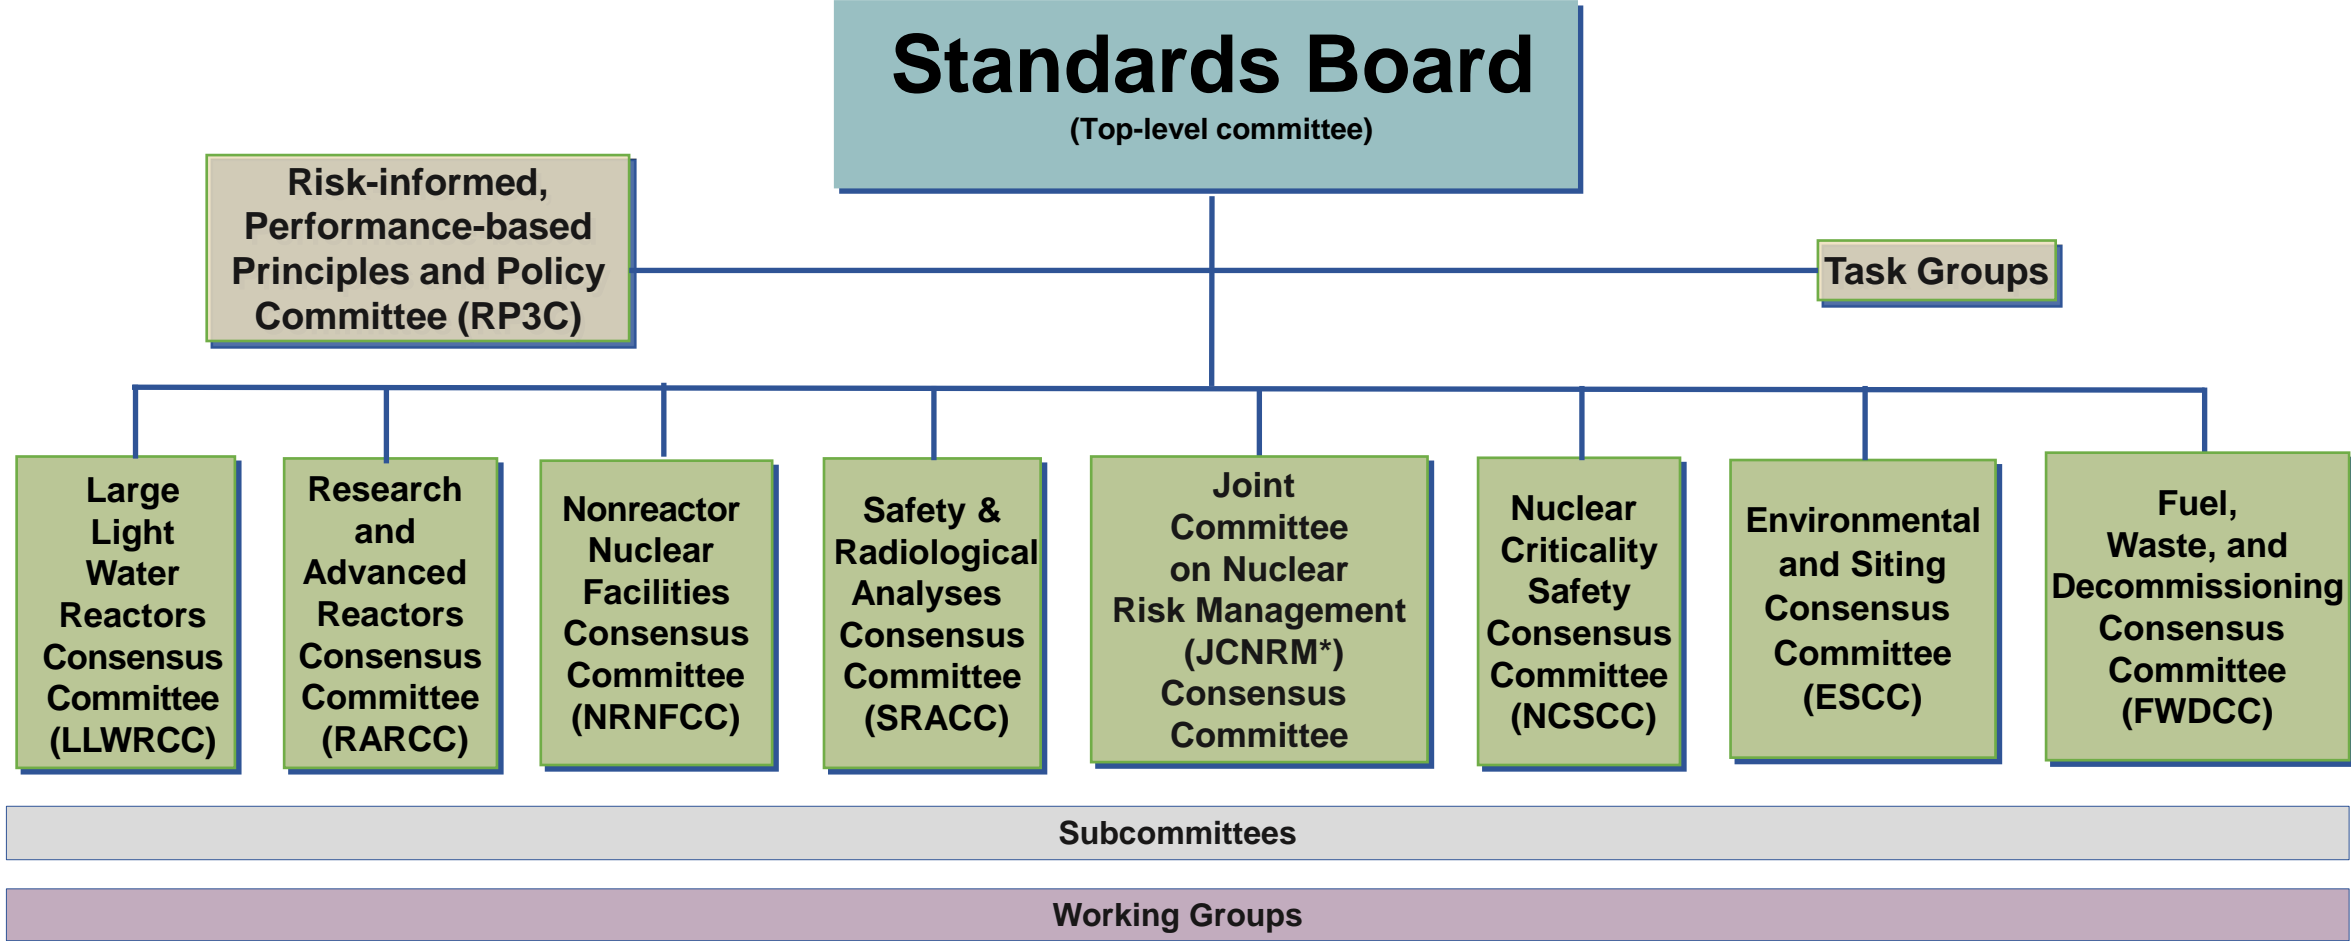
Standards Board
(Top-level committee)

Risk-informed, Performance-based Principles and Policy Committee (RP3C)

Task Groups

Large Light Water Reactors Consensus Committee (LLWRCC)

Research and Advanced Reactors Consensus Committee (RARCC)

Nonreactor Nuclear Facilities Consensus Committee (NRNFCC)

Safety & Radiological Analyses Consensus Committee (SRACC)

Joint Committee on Nuclear Risk Management (JCNRM*) Consensus Committee

Nuclear Criticality Safety Consensus Committee (NCSCC)

Environmental and Siting Consensus Committee (ESCC)

Fuel, Waste, and Decommissioning Consensus Committee (FWDCC)

Subcommittees

Working Groups